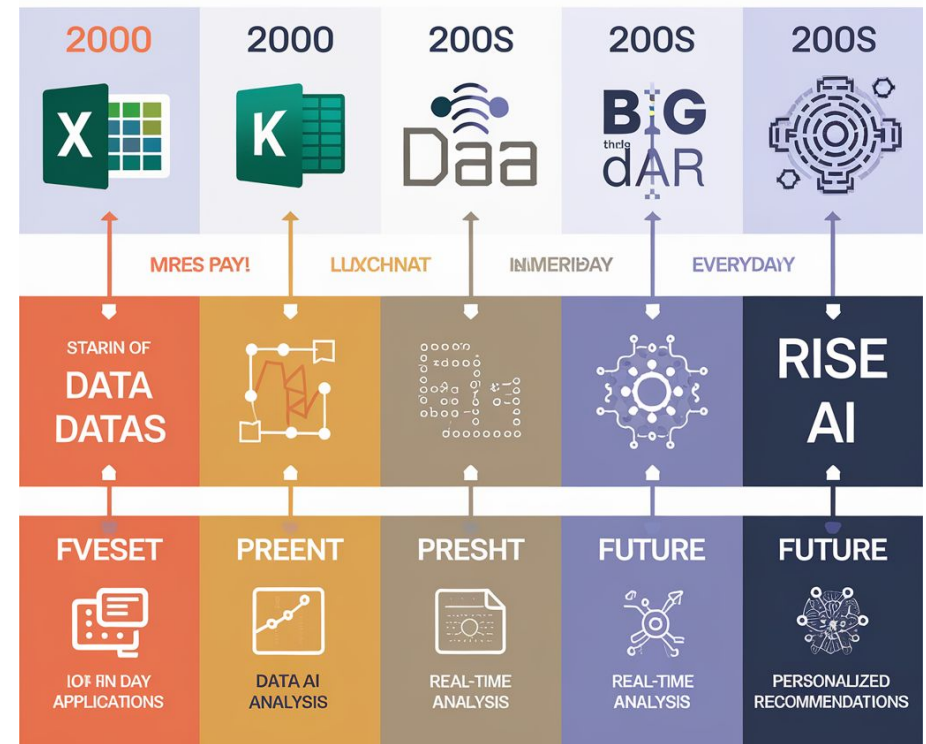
2000

X

2000

K

200S

Daa

200S

BIG
thde
dAR

200S

MRES PAY!

LUXCHNAT

INMERIDAY

EVERYDAY

STARIN OF
DATA
DATAS

RISE
AI

FVESET

IOF RN DAY
APPLICATIONS

PREENT

DATA AI
ANALYSIS

PRESHT

REAL-TIME
ANALYSIS

FUTURE

REAL-TIME
ANALYSIS

FUTURE

PERSONALIZED
RECOMMENDATIONS